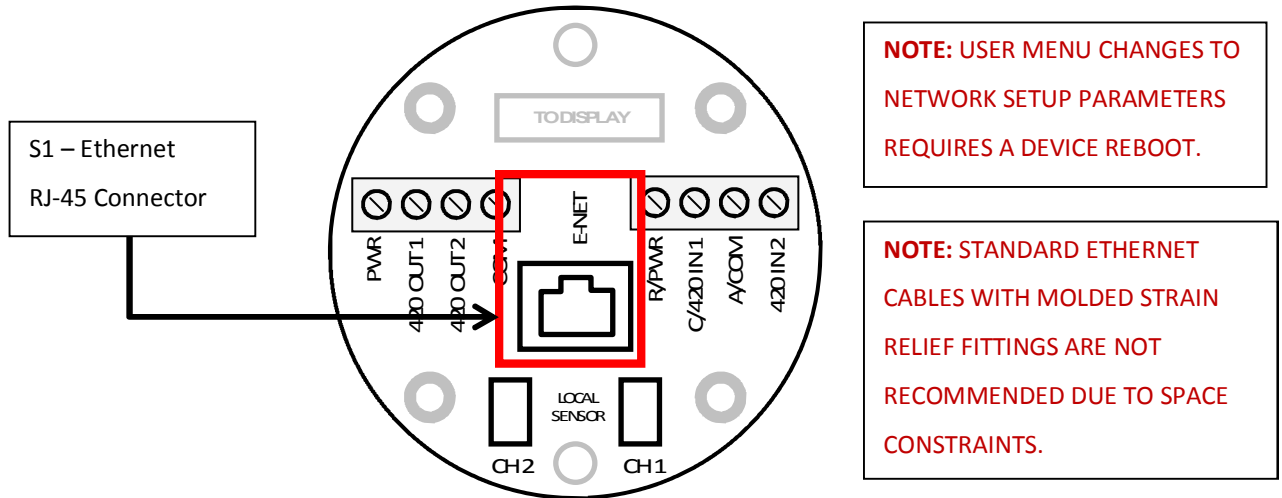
S1 – Ethernet
RJ-45 Connector

TO DISPLAY

E-NET

PWR
420 OUT1
420 OUT2
COM
R/PWR
C/420 IN1
A/COM
420 IN2

LOCAL SENSOR

CH2
CH1

NOTE: USER MENU CHANGES TO NETWORK SETUP PARAMETERS REQUIRES A DEVICE REBOOT.

NOTE: STANDARD ETHERNET CABLES WITH MOLDED STRAIN RELIEF FITTINGS ARE NOT RECOMMENDED DUE TO SPACE CONSTRAINTS.